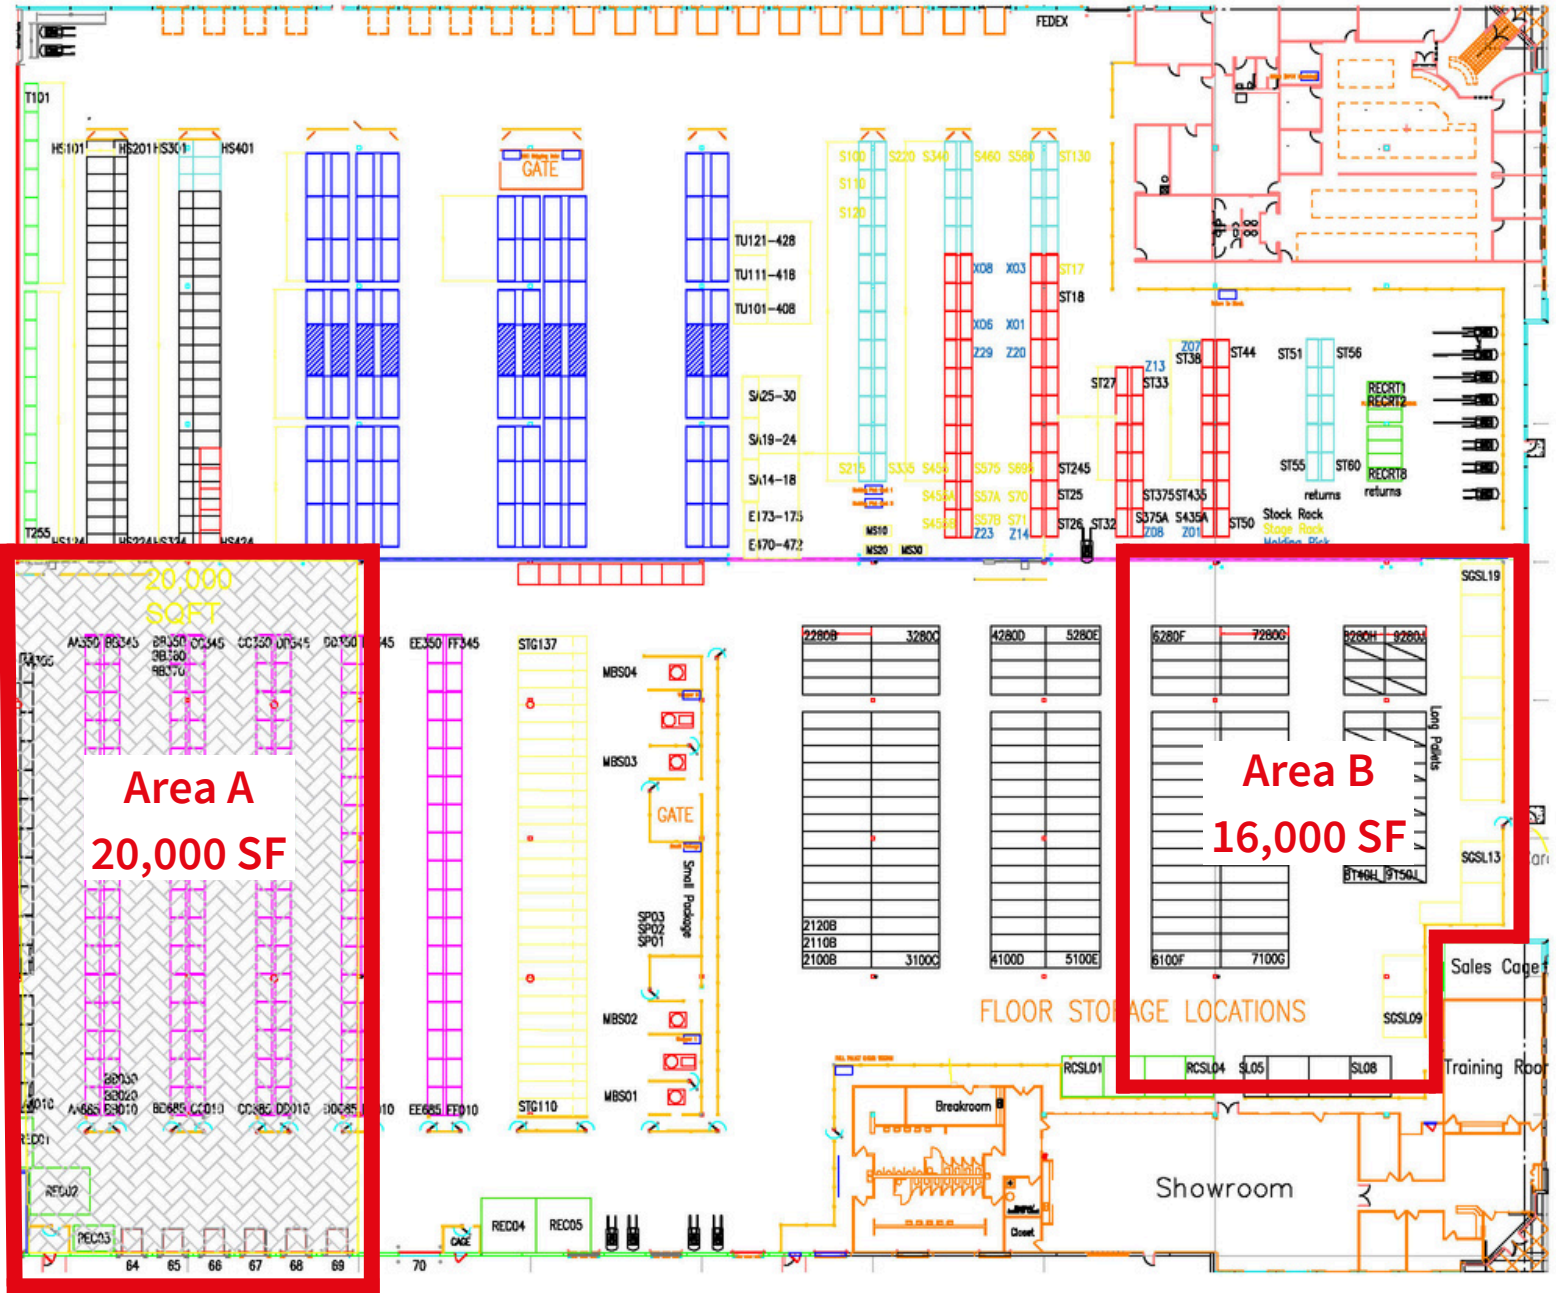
FEDEX

T101

HS101 HS201 HS301 HS401

GATE

TU121–428
TU111–418
TU101–408

SA25–30
SA19–24
SA14–18
E173–175
E170–472

S100 S220 S340 S460 S580 ST130
S110
S120

X08 X03 ST17
ST18
X06 X01
Z29 Z20

Z07
ST38 ST44 ST51 ST56
Z13
ST27 ST33

RECRT1
RECRT2

S215 S335 S455 S575 S695 ST245
S45A S57A S70 ST25
S45B S57B S71 ST26 ST32
Z23 Z14
MS10
MS20 MS30

ST375 ST435
S375A S435A ST50
Z08 Z01

ST55 ST60 RECRTB
returns returns
Stock Rock
Stage Rock
Holding Rick

T255 HS124 HS224 HS324 HS424

20,000
SQFT

AA350 BB345 BB350 CC345 CC350 DD345 DD350 EE345 EE350 FF345
BB380
BB370

Area A
20,000 SF

BB030
BB020
AA685 BB010 BB685 CC010 CC685 DD010 DD685 EE010 EE685 FF010

REC01
REC02
REC03

STG137
STG110

MBS04
MBS03
GATE
Small Package
SP03
SP02
SP01
MBS02
MBS01

2280B 3280C
4280D 5280E
6280F 7280G
8280H 9280J

2120B
2110B
2100B 3100C
4100D 5100E
6100F 7100G

Long Pallets
8140H 9150J

Area B
16,000 SF

SGSL19
SGSL13
SGSL09

FLOOR STORAGE LOCATIONS

Sales Cage
Training Roo

RCSL01 RCSL04 SL05 SL08

Breakroom
Closet

Showroom

REC04 REC05
CAGE

64 65 66 67 68 69 70